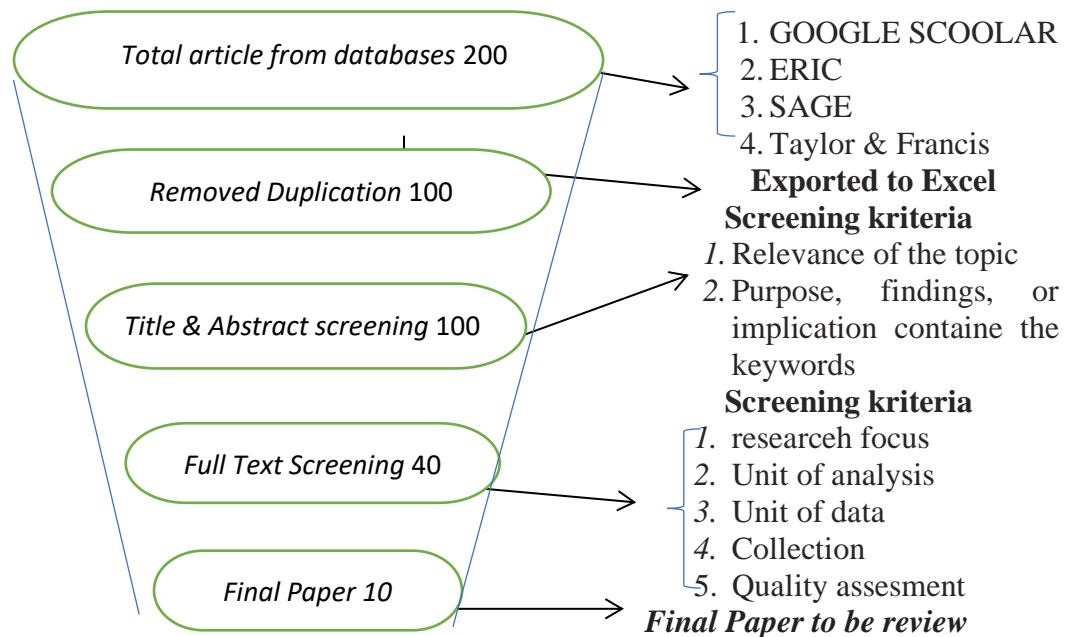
Total article from databases 200

Removed Duplication 100

Title & Abstract screening 100

Full Text Screening 40

Final Paper 10

1. GOOGLE SCOOLAR
2. ERIC
3. SAGE
4. Taylor & Francis

Exported to Excel

Screening kriteria
1. Relevance of the topic
2. Purpose, findings, or implication containe the keywords

Screening kriteria
1. researceh focus
2. Unit of analysis
3. Unit of data
4. Collection
5. Quality assesment

Final Paper to be review